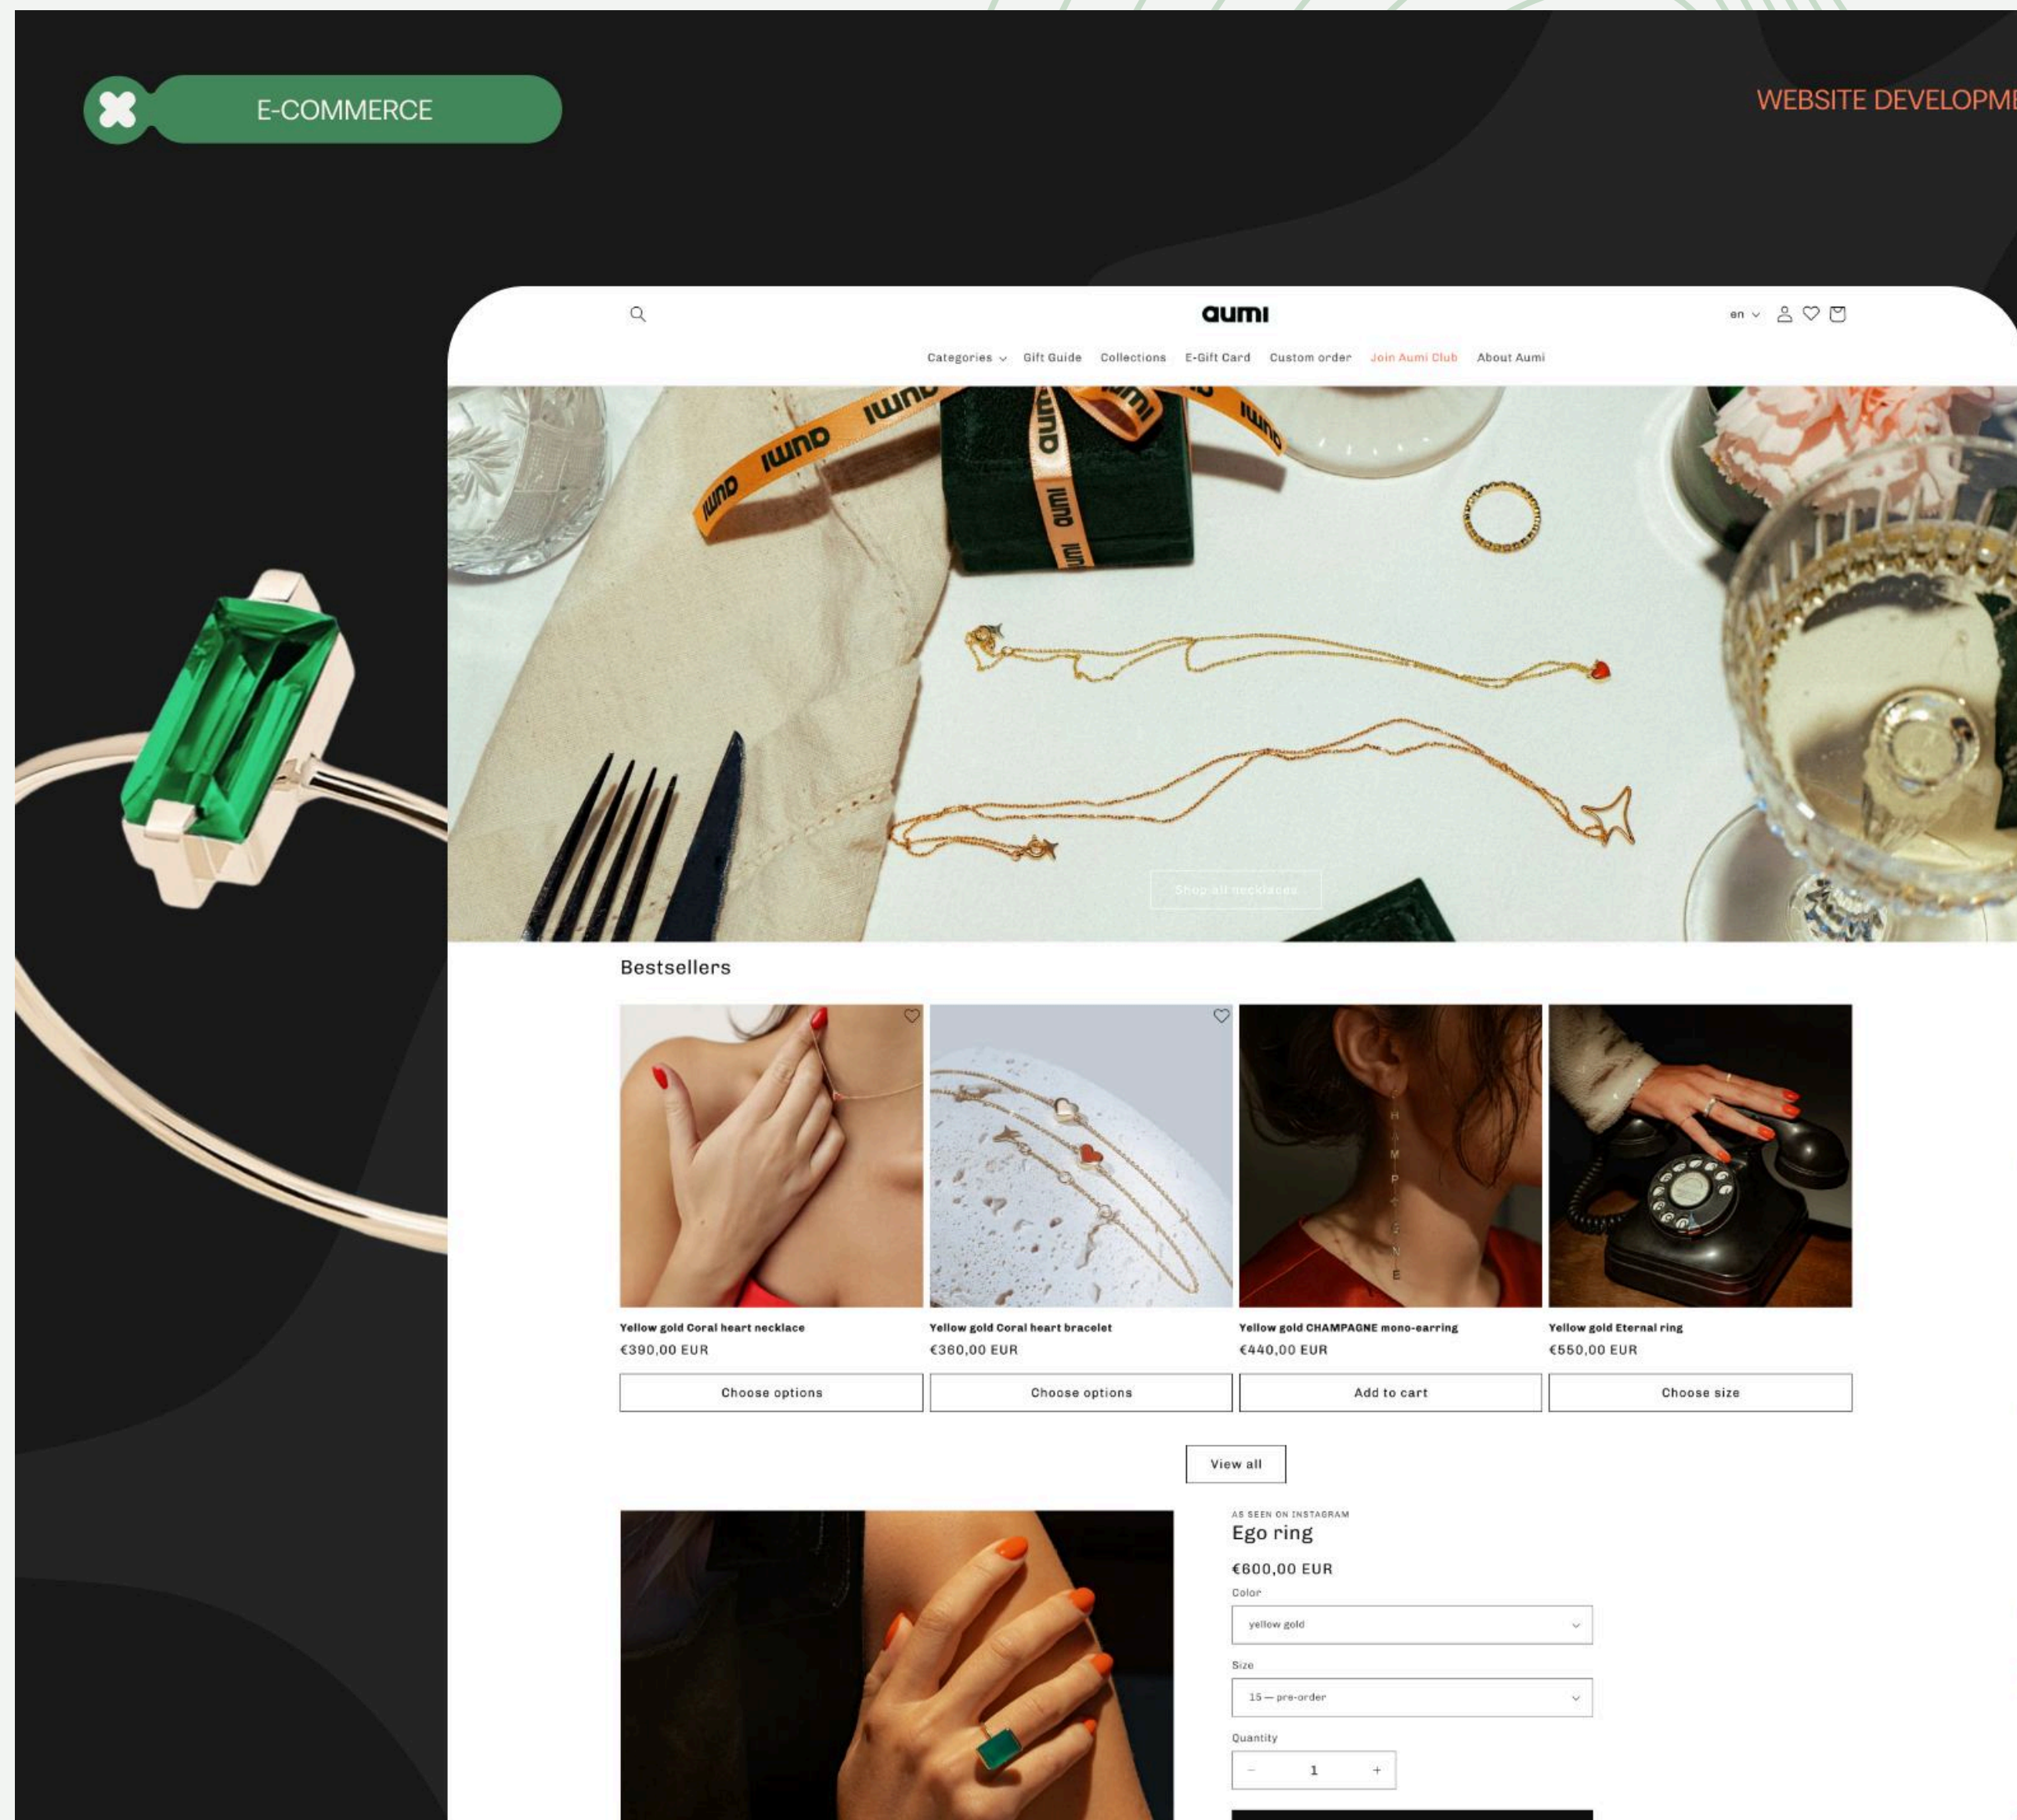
E-COMMERCE

WEBSITE DEVELOPM

aumi

en

Categories Gift Guide Collections E-Gift Card Custom order Join Aumi Club About Aumi

aumi aumi aumi aumi aumi

Shop all necklaces

Bestsellers

Yellow gold Coral heart necklace
€390,00 EUR
Choose options

Yellow gold Coral heart bracelet
€360,00 EUR
Choose options

Yellow gold CHAMPAGNE mono-earring
€440,00 EUR
Add to cart

Yellow gold Eternal ring
€550,00 EUR
Choose size

View all

AS SEEN ON INSTAGRAM
Ego ring
€600,00 EUR
Color
yellow gold
Size
15 — pre-order
Quantity
− 1 +